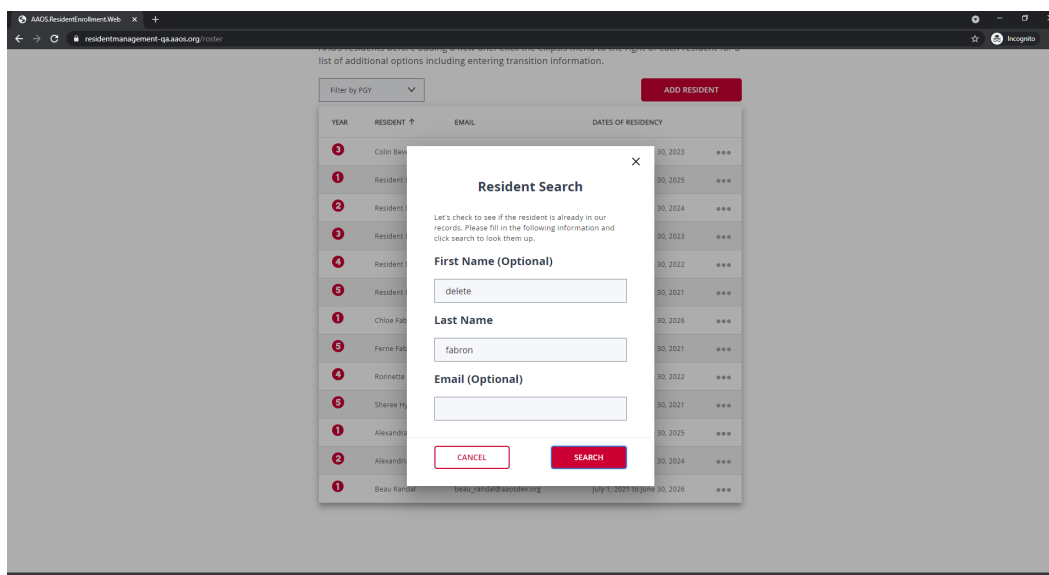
AAOS.ResidentEnrollment.Web × +

resident management-qa.aaos.org/roster

Incognito

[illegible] list of additional options including entering transition information.

Filter by PGY

ADD RESIDENT

| YEAR | RESIDENT ↑ | EMAIL | DATES OF RESIDENCY | |
|---|---|---|---|---|
| 3 | Colin Bew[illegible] | | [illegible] 30, 2023 | ••• |
| 1 | Resident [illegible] | | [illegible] 30, 2025 | ••• |
| 2 | Resident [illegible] | | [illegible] 30, 2024 | ••• |
| 3 | Resident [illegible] | | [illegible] 30, 2023 | ••• |
| 4 | Resident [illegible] | | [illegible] 30, 2022 | ••• |
| 5 | Resident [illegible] | | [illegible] 30, 2021 | ••• |
| 1 | Chloe Fab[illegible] | | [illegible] 30, 2026 | ••• |
| 5 | Ferne Fab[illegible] | | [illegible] 30, 2021 | ••• |
| 4 | Ronnetta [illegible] | | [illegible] 30, 2022 | ••• |
| 5 | Sheree Hy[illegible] | | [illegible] 30, 2021 | ••• |
| 1 | Alexandra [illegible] | | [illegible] 30, 2025 | ••• |
| 2 | Alexandra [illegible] | | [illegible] 30, 2024 | ••• |
| 1 | Beau Randal | beau_randal@aaosdev.org | July 1, 2021 to June 30, 2026 | ••• |

×

Resident Search

Let's check to see if the resident is already in our records. Please fill in the following information and click search to look them up.

First Name (Optional)

delete

Last Name

fabron

Email (Optional)

CANCEL

SEARCH